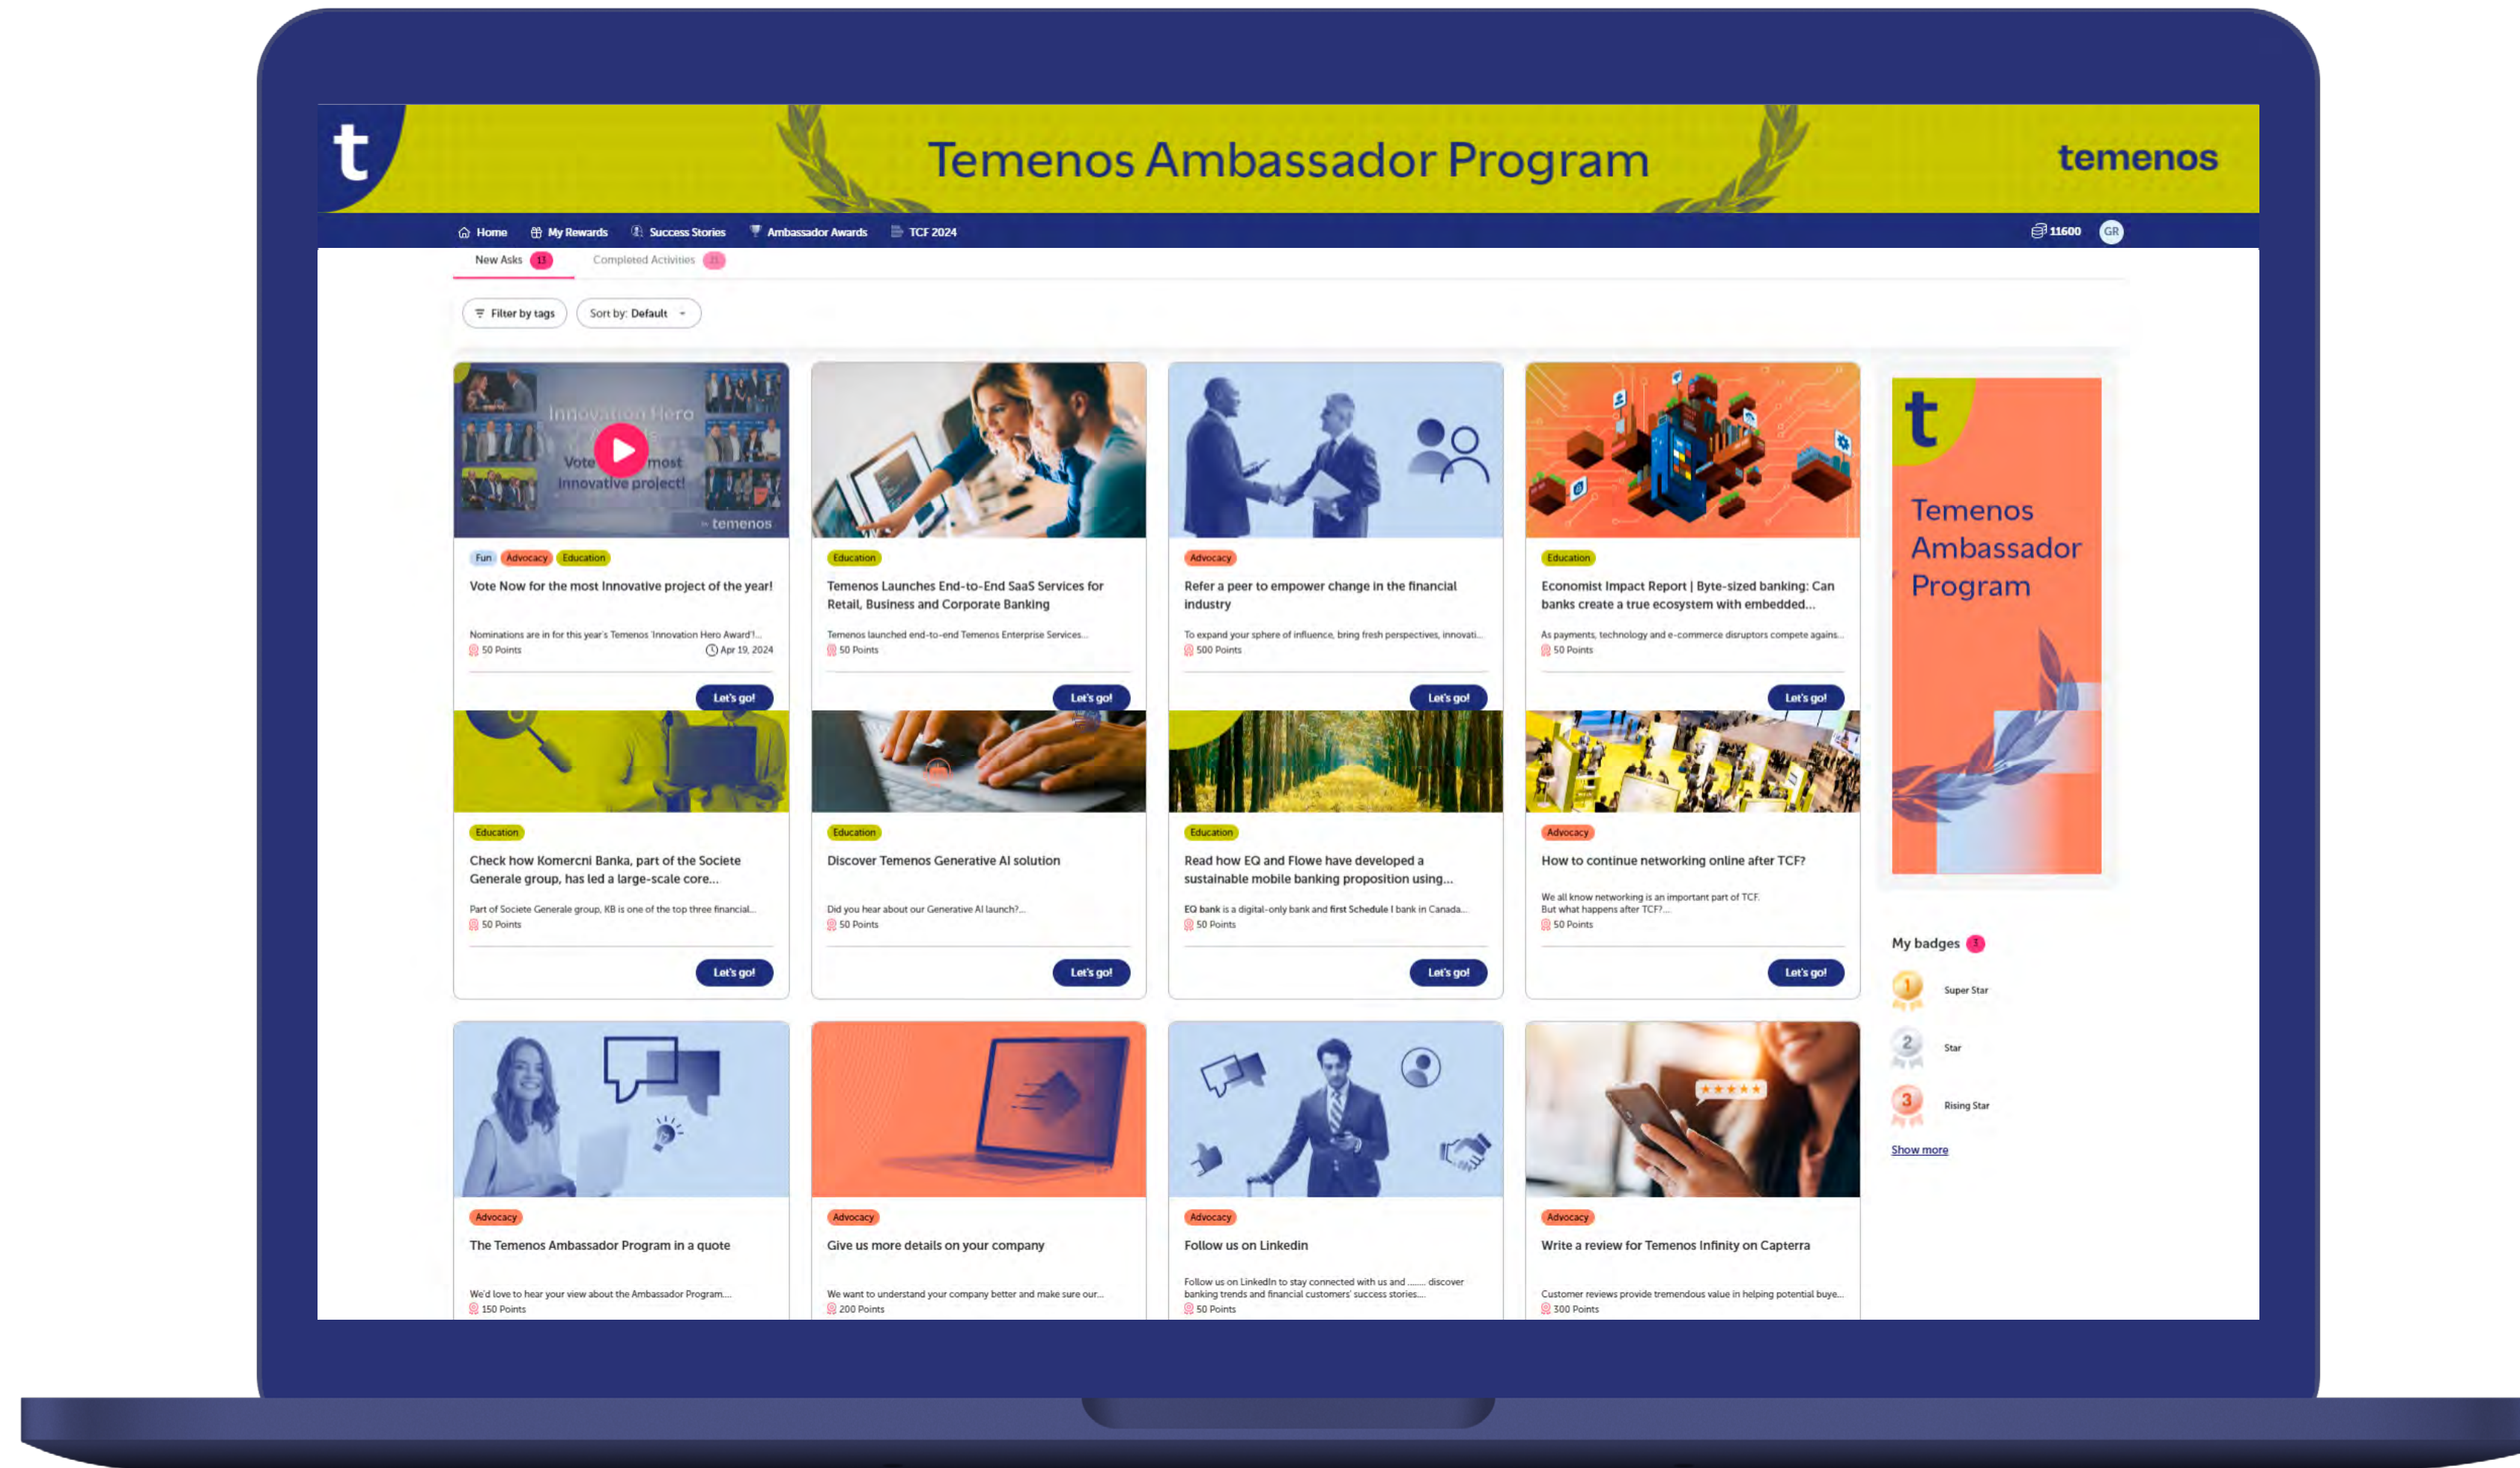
t

Temenos Ambassador Program

temenos

Home My Rewards Success Stories Ambassador Awards TCF 2024

11600 GR

New Asks 13 Completed Activities 21

Filter by tags Sort by: Default

Innovation Hero
Vote most innovative project!
temenos

Fun Advocacy Education
Vote Now for the most Innovative project of the year!
Nominations are in for this year's Temenos 'Innovation Hero Award'!...
50 Points Apr 19, 2024
Let's go!

Education
Temenos Launches End-to-End SaaS Services for Retail, Business and Corporate Banking
Temenos launched end-to-end Temenos Enterprise Services...
50 Points
Let's go!

Advocacy
Refer a peer to empower change in the financial industry
To expand your sphere of influence, bring fresh perspectives, innovati...
500 Points
Let's go!

Education
Economist Impact Report | Byte-sized banking: Can banks create a true ecosystem with embedded...
As payments, technology and e-commerce disruptors compete agains...
50 Points
Let's go!

Education
Check how Komercni Banka, part of the Societe Generale group, has led a large-scale core...
Part of Societe Generale group, KB is one of the top three financial...
50 Points
Let's go!

Education
Discover Temenos Generative AI solution
Did you hear about our Generative AI launch?...
50 Points
Let's go!

Education
Read how EQ and Flowe have developed a sustainable mobile banking proposition using...
EQ bank is a digital-only bank and first Schedule I bank in Canada...
50 Points
Let's go!

Advocacy
How to continue networking online after TCF?
We all know networking is an important part of TCF. But what happens after TCF?...
50 Points
Let's go!

t
Temenos Ambassador Program

My badges 3
Super Star
Star
Rising Star
Show more

Advocacy
The Temenos Ambassador Program in a quote
We'd love to hear your view about the Ambassador Program...
150 Points

Advocacy
Give us more details on your company
We want to understand your company better and make sure our...
200 Points

Advocacy
Follow us on Linkedin
Follow us on LinkedIn to stay connected with us and ...... discover banking trends and financial customers' success stories...
50 Points

Advocacy
Write a review for Temenos Infinity on Capterra
Customer reviews provide tremendous value in helping potential buye...
300 Points